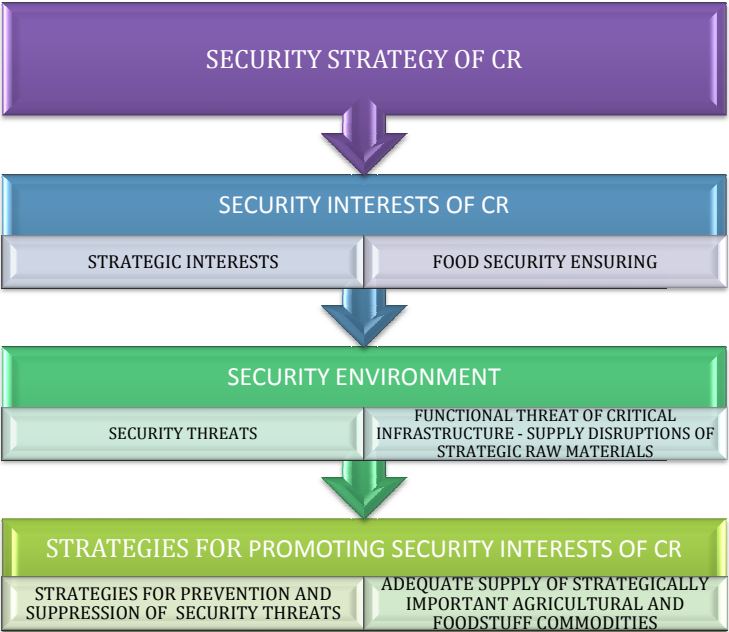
SECURITY STRATEGY OF CR

SECURITY INTERESTS OF CR

STRATEGIC INTERESTS

FOOD SECURITY ENSURING

SECURITY ENVIRONMENT

SECURITY THREATS

FUNCTIONAL THREAT OF CRITICAL INFRASTRUCTURE - SUPPLY DISRUPTIONS OF STRATEGIC RAW MATERIALS

STRATEGIES FOR PROMOTING SECURITY INTERESTS OF CR

STRATEGIES FOR PREVENTION AND SUPPRESSION OF SECURITY THREATS

ADEQUATE SUPPLY OF STRATEGICALLY IMPORTANT AGRICULTURAL AND FOODSTUFF COMMODITIES